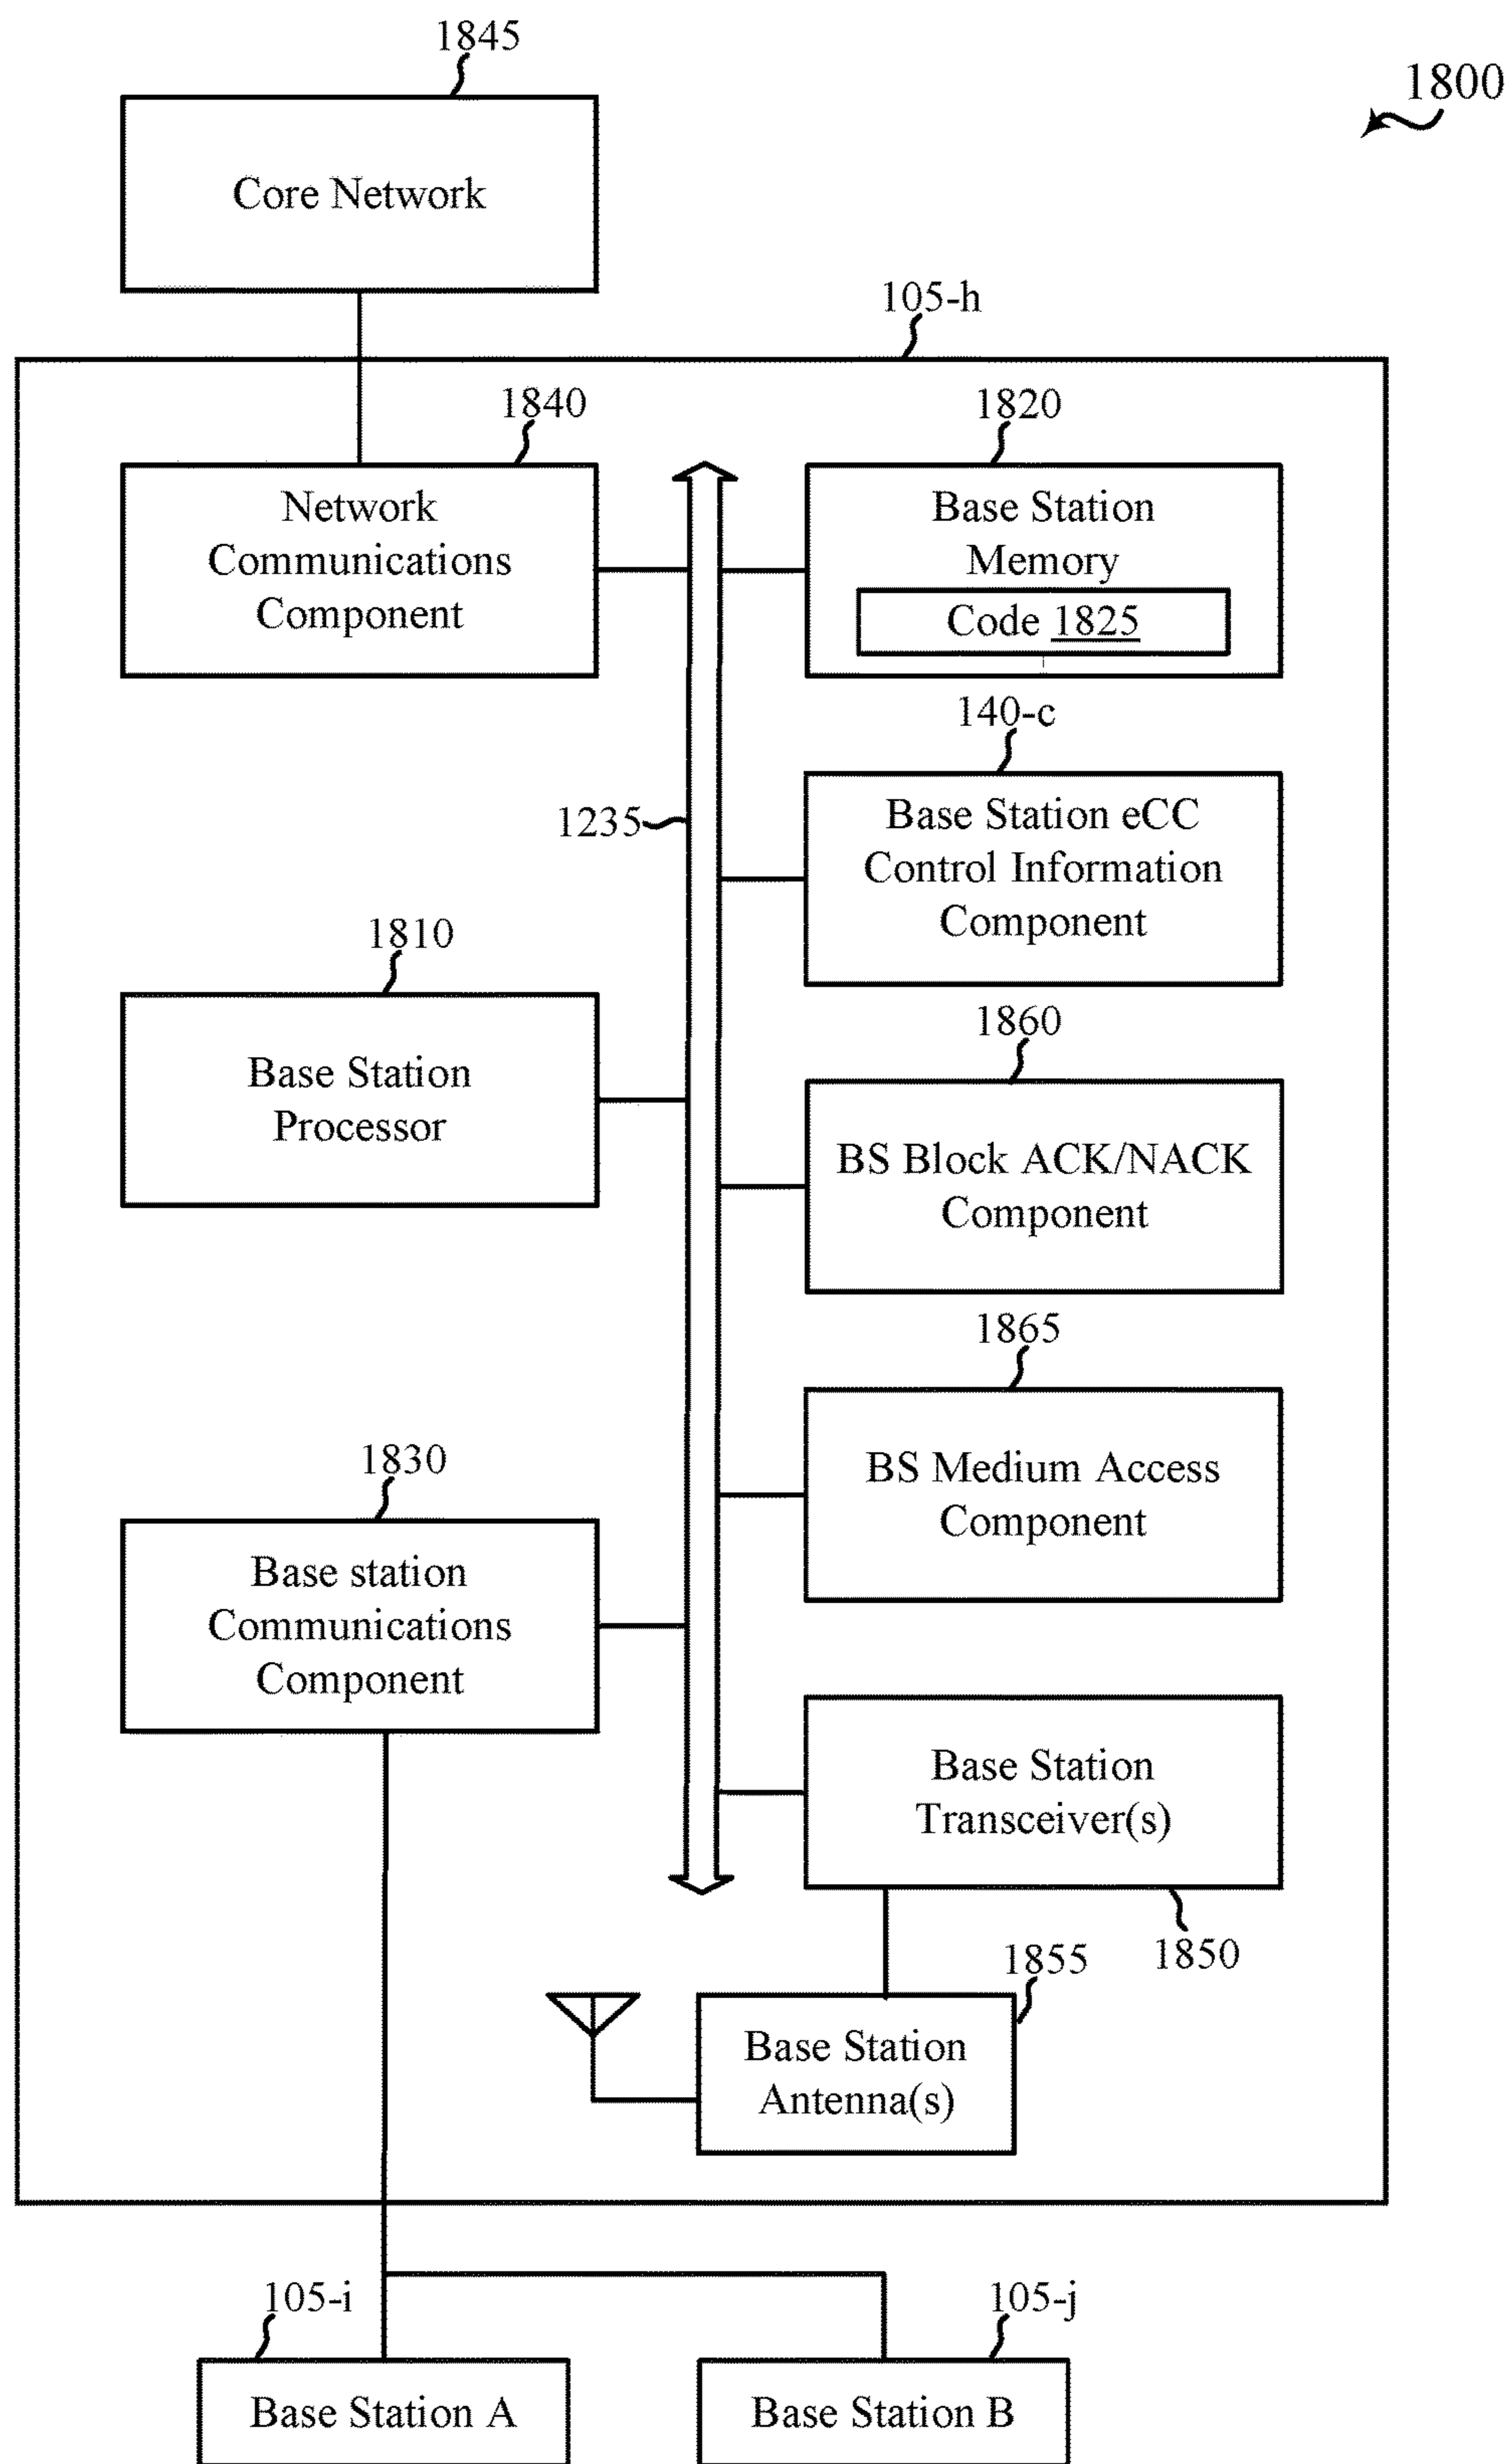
1845

1800

Core Network

105-h

1840

1820

Network Communications Component

Base Station Memory

Code 1825

140-c

1235

Base Station eCC Control Information Component

1810

1860

Base Station Processor

BS Block ACK/NACK Component

1865

1830

BS Medium Access Component

Base station Communications Component

Base Station Transceiver(s)

1855

1850

Base Station Antenna(s)

105-i

105-j

Base Station A

Base Station B